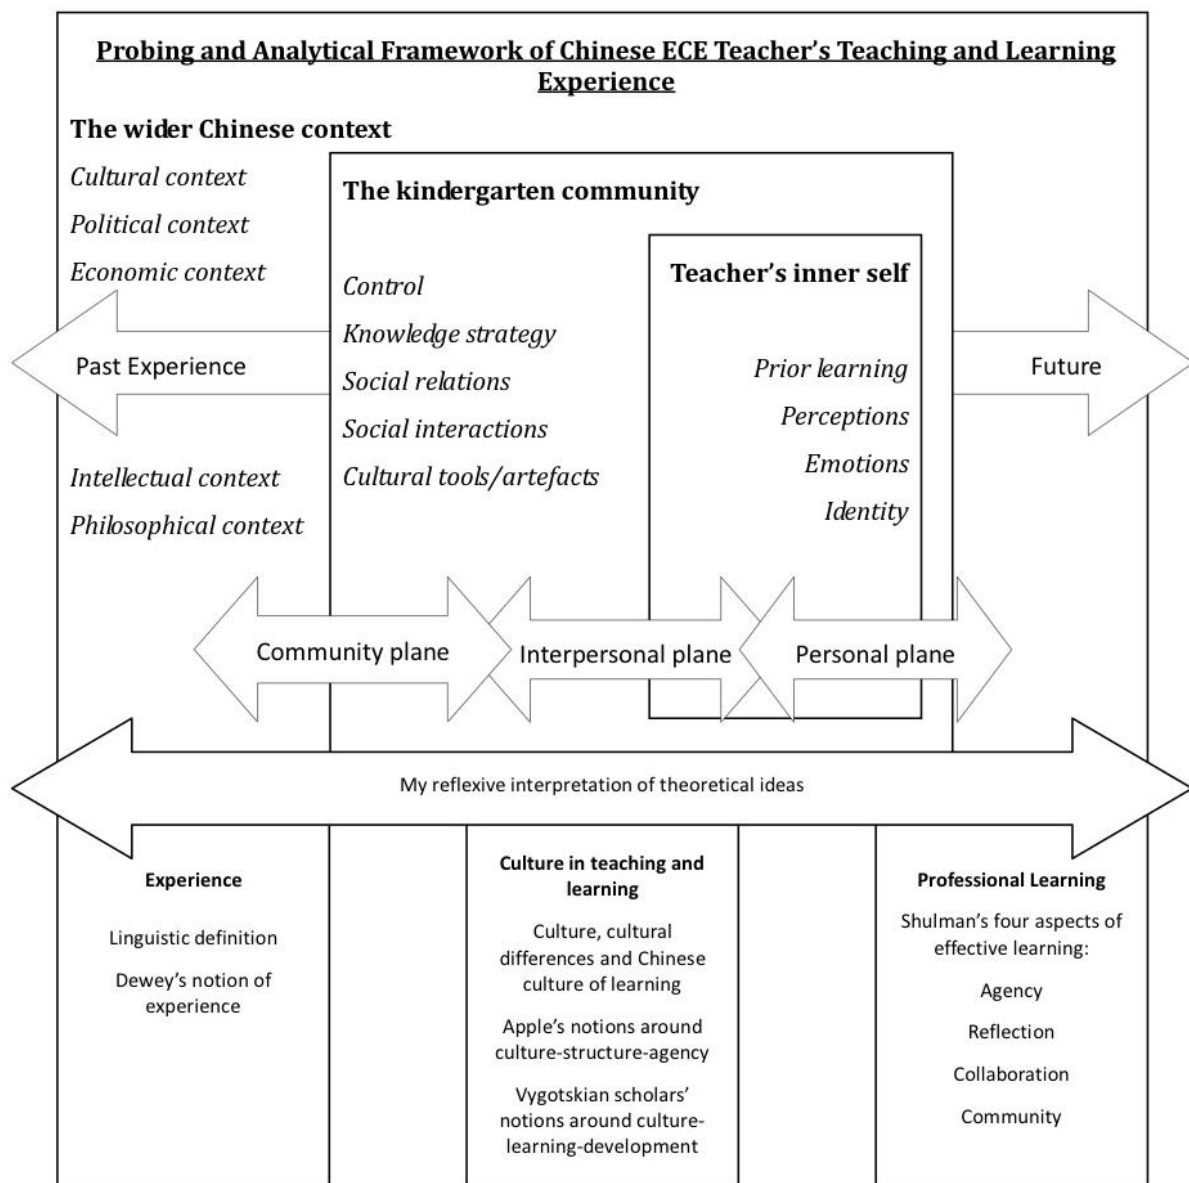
Probing and Analytical Framework of Chinese ECE Teacher's Teaching and Learning Experience

The wider Chinese context

Cultural context

Political context

Economic context

The kindergarten community

Teacher's inner self

Control

Knowledge strategy

Social relations

Social interactions

Cultural tools/artefacts

Past Experience

Future

Prior learning

Perceptions

Emotions

Identity

Intellectual context

Philosophical context

Community plane

Interpersonal plane

Personal plane

My reflexive interpretation of theoretical ideas

Experience

Linguistic definition

Dewey's notion of experience

Culture in teaching and learning

Culture, cultural differences and Chinese culture of learning

Apple's notions around culture-structure-agency

Vygotskian scholars' notions around culture-learning-development

Professional Learning

Shulman's four aspects of effective learning:

Agency

Reflection

Collaboration

Community